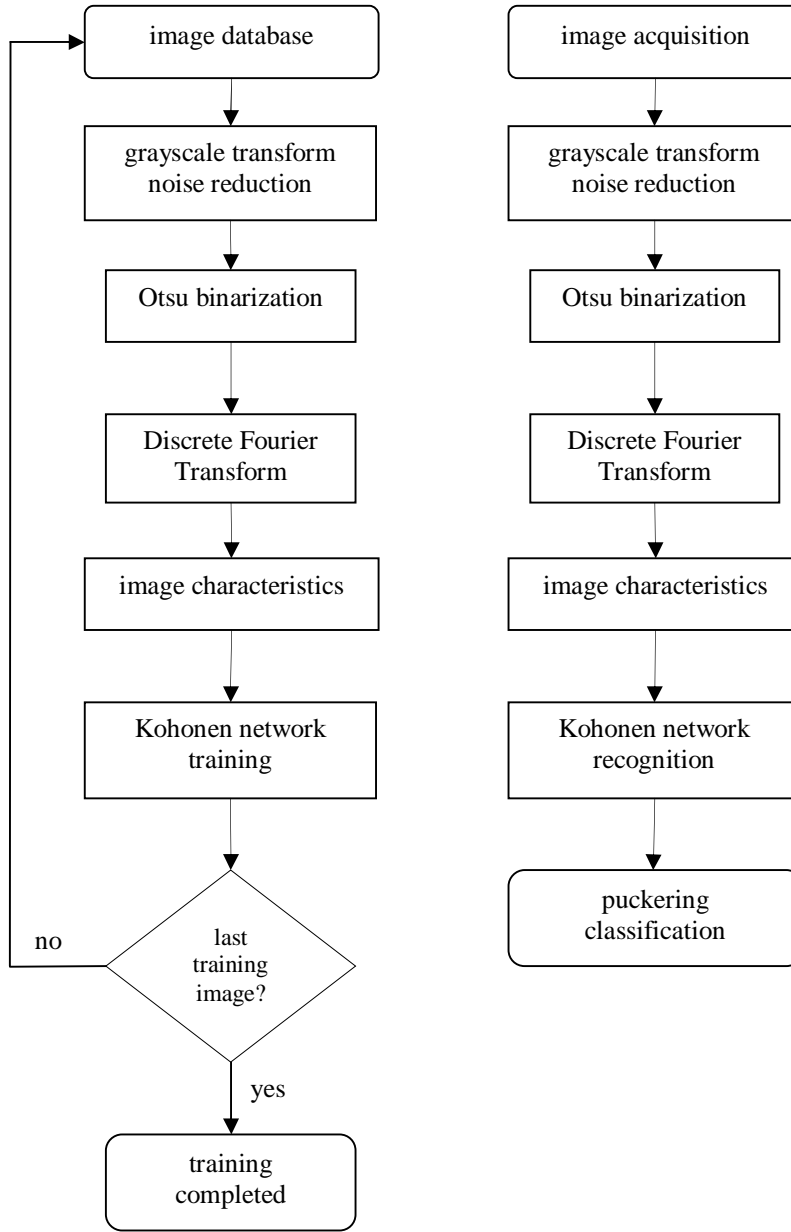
image database

grayscale transform
noise reduction

Otsu binarization

Discrete Fourier
Transform

image characteristics

Kohonen network
training

last
training
image?

no

yes

training
completed

image acquisition

grayscale transform
noise reduction

Otsu binarization

Discrete Fourier
Transform

image characteristics

Kohonen network
recognition

puckering
classification